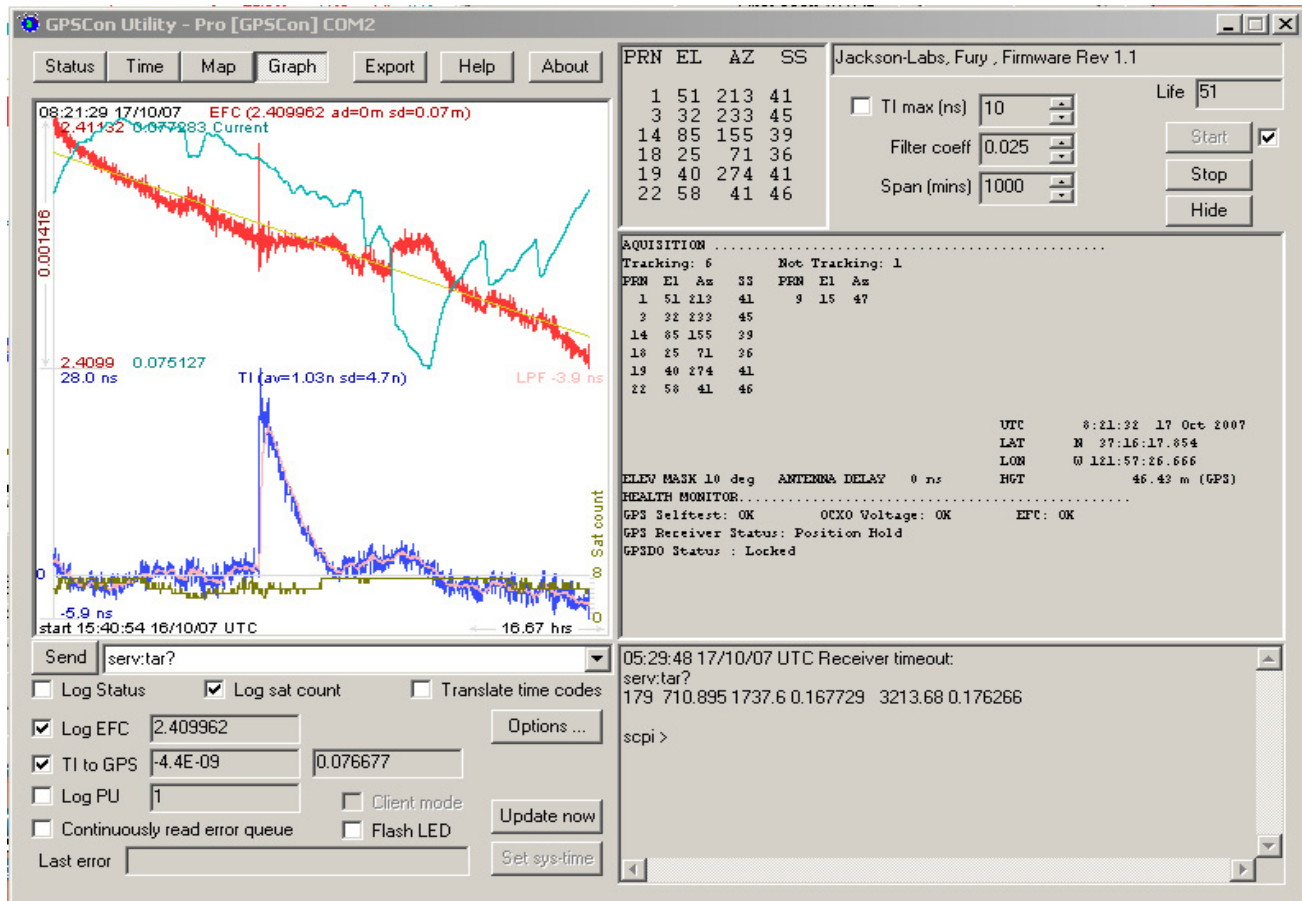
GPSCon Utility - Pro [GPSCon] COM2

Status | Time | Map | Graph | Export | Help | About

08:21:29 17/10/07 EFC (2.409962 ad=0m sd=0.07m)
2.41132 0.077283 Current
0.001416
2.4099 0.075127
28.0 ns TI (av=1.03n sd=4.7n) LPF -3.9 ns
Sat count
0
8
-5.9 ns
0
start 15:40:54 16/10/07 UTC 16.67 hrs

| PRN | EL | AZ | SS |
|---|---|---|---|
| 1 | 51 | 213 | 41 |
| 3 | 32 | 233 | 45 |
| 14 | 85 | 155 | 39 |
| 18 | 25 | 71 | 36 |
| 19 | 40 | 274 | 41 |
| 22 | 58 | 41 | 46 |

Jackson-Labs, Fury , Firmware Rev 1.1

TI max (ns) 10
Life 51
Filter coeff 0.025
Span (mins) 1000
Start
Stop
Hide

AQUISITION ................................................
Tracking: 6 Not Tracking: 1
PRN El Az SS PRN El Az
1 51 213 41 9 15 47
3 32 233 45
14 85 155 39
18 25 71 36
19 40 274 41
22 58 41 46

UTC 8:21:32 17 Oct 2007
LAT N 37:16:17.854
LON W 121:57:26.666
ELEV MASK 10 deg ANTENNA DELAY 0 ns HGT 46.43 m (GPS)
HEALTH MONITOR.................................................
GPS Selftest: OK OCXO Voltage: OK EFC: OK
GPS Receiver Status: Position Hold
GPSDO Status : Locked

Send serv:tar?
Log Status Log sat count Translate time codes
Log EFC 2.409962 Options ...
TI to GPS -4.4E-09 0.076677
Log PU 1 Client mode
Continuously read error queue Flash LED Update now
Last error Set sys-time

05:29:48 17/10/07 UTC Receiver timeout:
serv:tar?
179 710.895 1737.6 0.167729 3213.68 0.176266

scpi >